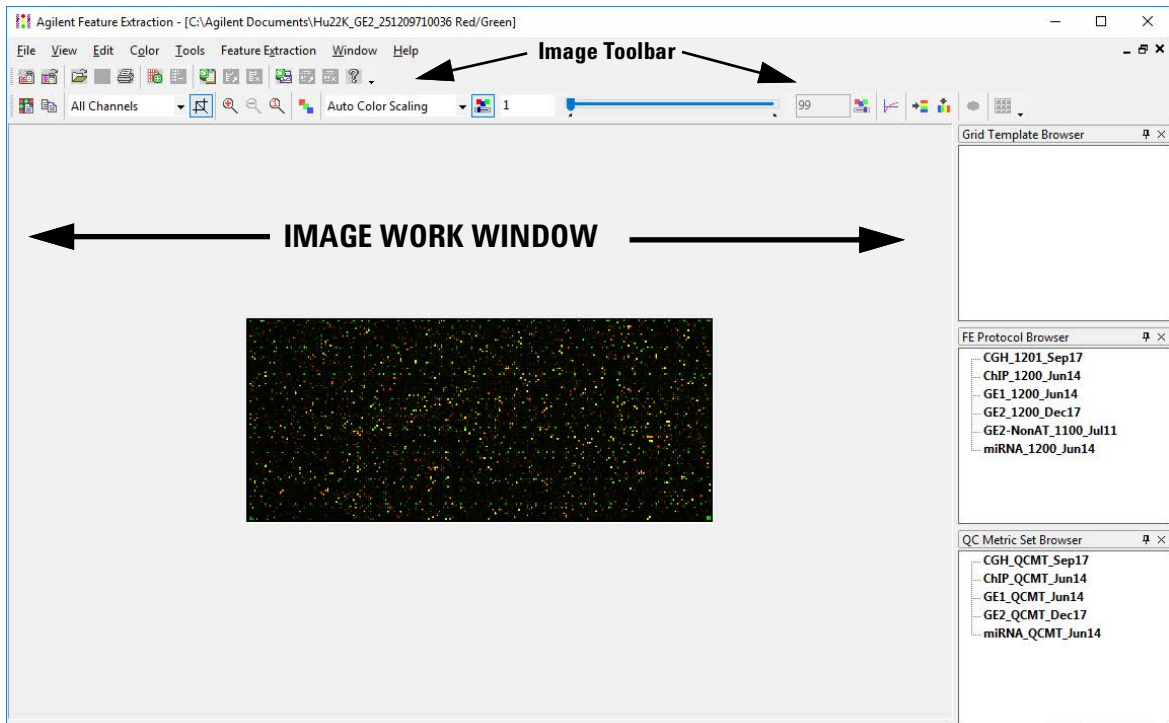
Agilent Feature Extraction - [C:\Agilent Documents\Hu22K_GE2_251209710036 Red/Green]

File View Edit Color Tools Feature Extraction Window Help

Image Toolbar

All Channels

Auto Color Scaling

1

99

Grid Template Browser

IMAGE WORK WINDOW

FE Protocol Browser

CGH_1201_Sep17
ChIP_1200_Jun14
GE1_1200_Jun14
GE2_1200_Dec17
GE2-NonAT_1100_Jul11
miRNA_1200_Jun14

QC Metric Set Browser

CGH_QCMT_Sep17
ChIP_QCMT_Jun14
GE1_QCMT_Jun14
GE2_QCMT_Dec17
miRNA_QCMT_Jun14